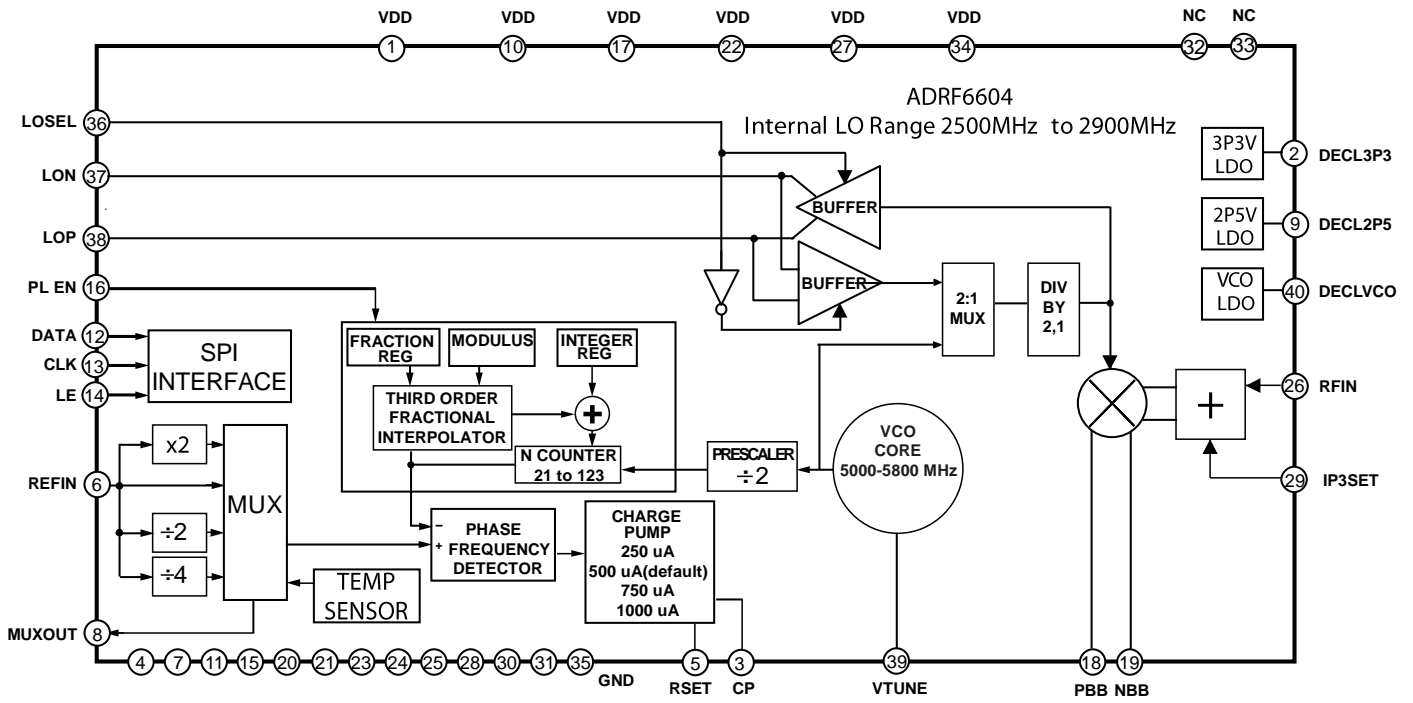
VDD VDD VDD VDD VDD VDD NC NC

1 10 17 22 27 34 32 33

ADRF6604
Internal LO Range 2500MHz to 2900MHz

LOSEL 36
LON 37
LOP 38
PL EN 16
DATA 12
CLK 13
LE 14
REFIN 6
MUXOUT 8

3P3V LDO 2 DECL3P3
2P5V LDO 9 DECL2P5
VCO LDO 40 DECLVCO

BUFFER
BUFFER

2:1 MUX

DIV BY 2,1

SPI INTERFACE

FRACTION REG
MODULUS
INTEGER REG
THIRD ORDER FRACTIONAL INTERPOLATOR
+
N COUNTER 21 to 123

PRESCALER $\div 2$

VCO CORE 5000-5800 MHz

26 RFIN
29 IP3SET

x2
$\div 2$
$\div 4$
MUX

TEMP SENSOR

–
+
PHASE FREQUENCY DETECTOR

CHARGE PUMP
250 uA
500 uA(default)
750 uA
1000 uA

4 7 11 15 20 21 23 24 25 28 30 31 35
GND

5 RSET
3 CP
39 VTUNE
18 PBB
19 NBB